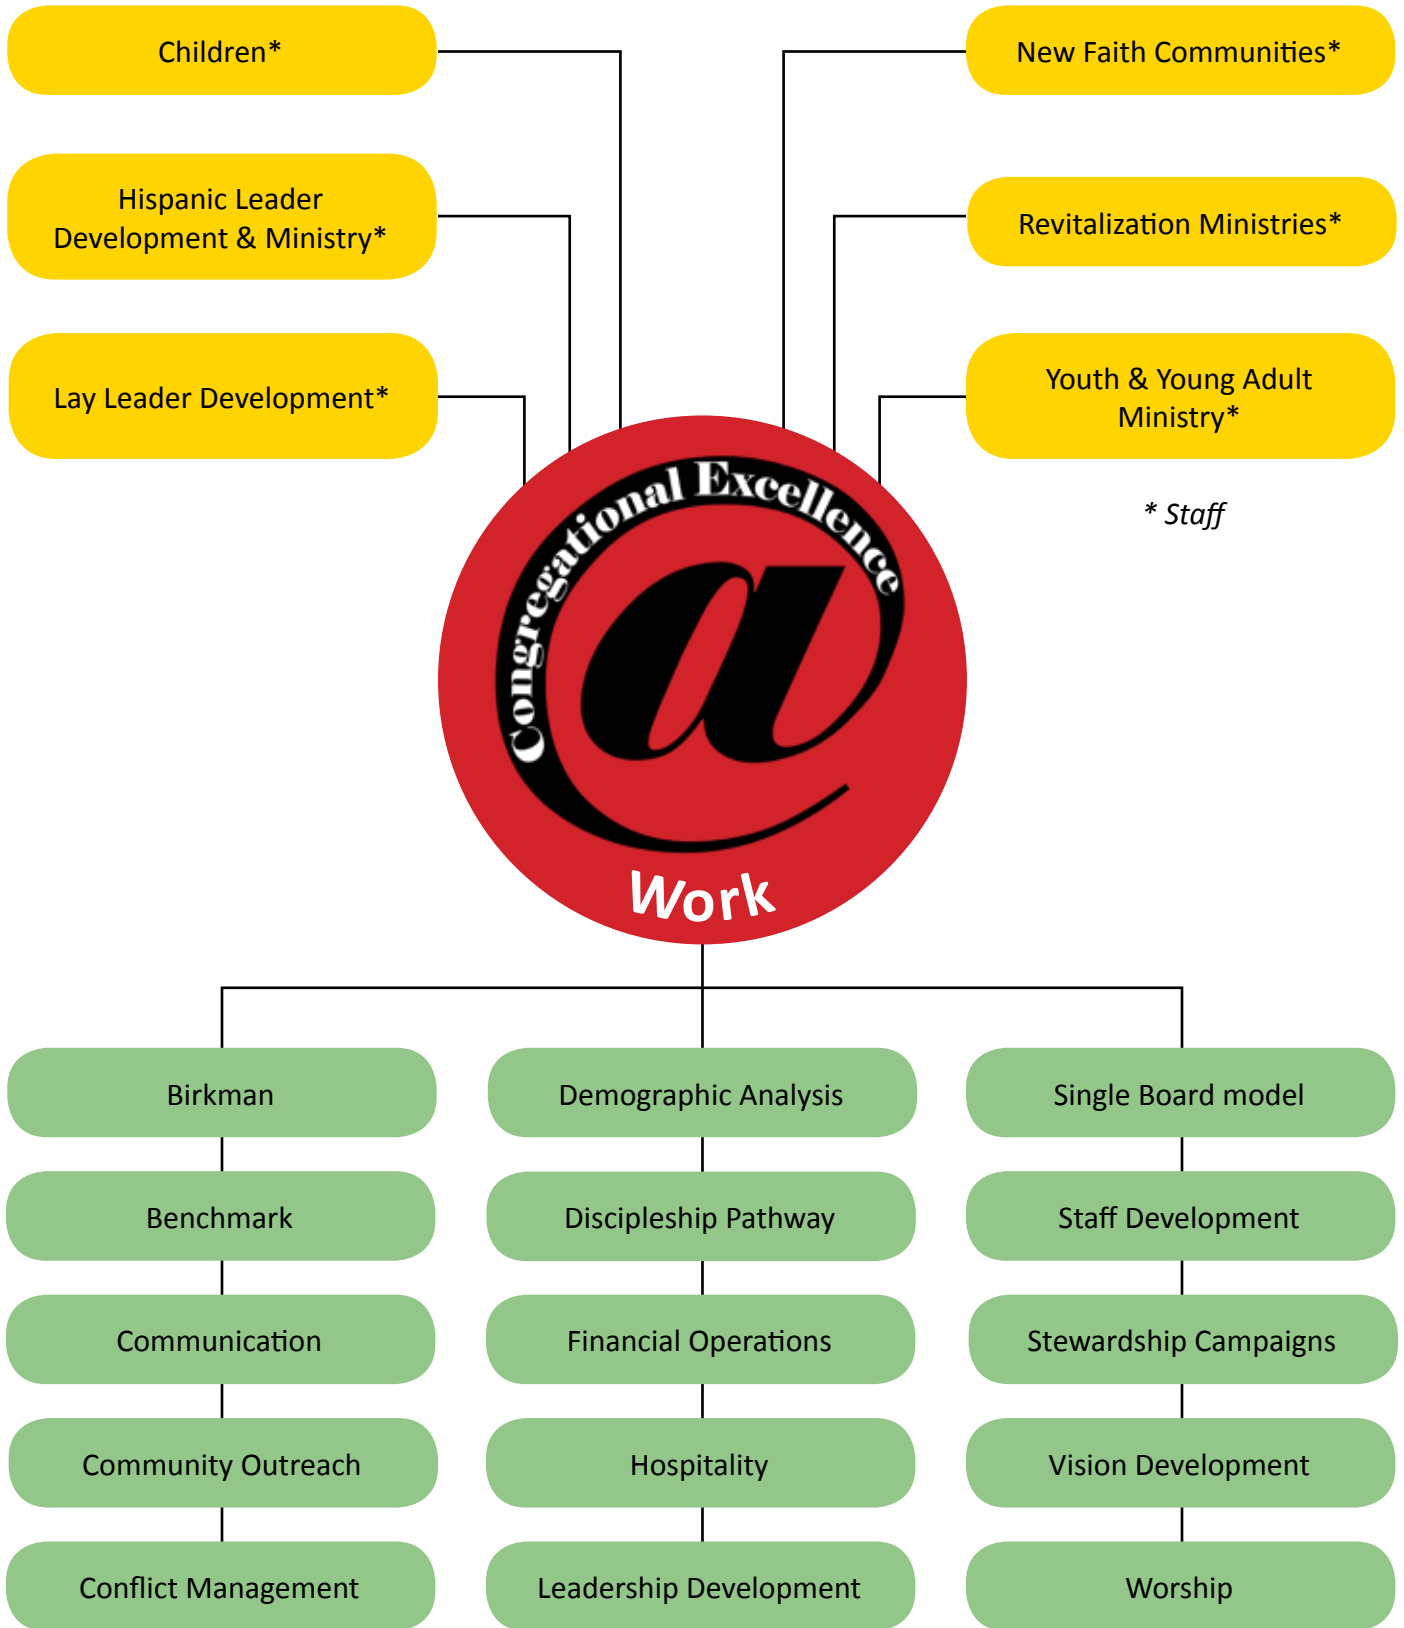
Children*

Hispanic Leader Development & Ministry*

Lay Leader Development*

New Faith Communities*

Revitalization Ministries*

Youth & Young Adult Ministry*

* Staff

Congregational Excellence

@

Work

Birkman

Benchmark

Communication

Community Outreach

Conflict Management

Demographic Analysis

Discipleship Pathway

Financial Operations

Hospitality

Leadership Development

Single Board model

Staff Development

Stewardship Campaigns

Vision Development

Worship